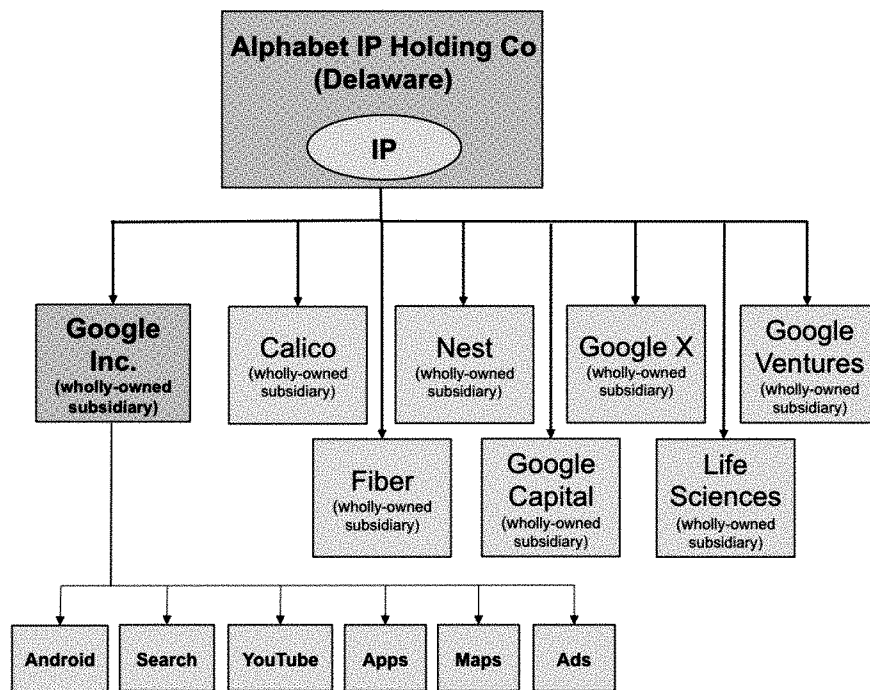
Alphabet IP Holding Co (Delaware)

IP

Google Inc. (wholly-owned subsidiary)

Calico (wholly-owned subsidiary)

Nest (wholly-owned subsidiary)

Google X (wholly-owned subsidiary)

Google Ventures (wholly-owned subsidiary)

Fiber (wholly-owned subsidiary)

Google Capital (wholly-owned subsidiary)

Life Sciences (wholly-owned subsidiary)

Android

Search

YouTube

Apps

Maps

Ads